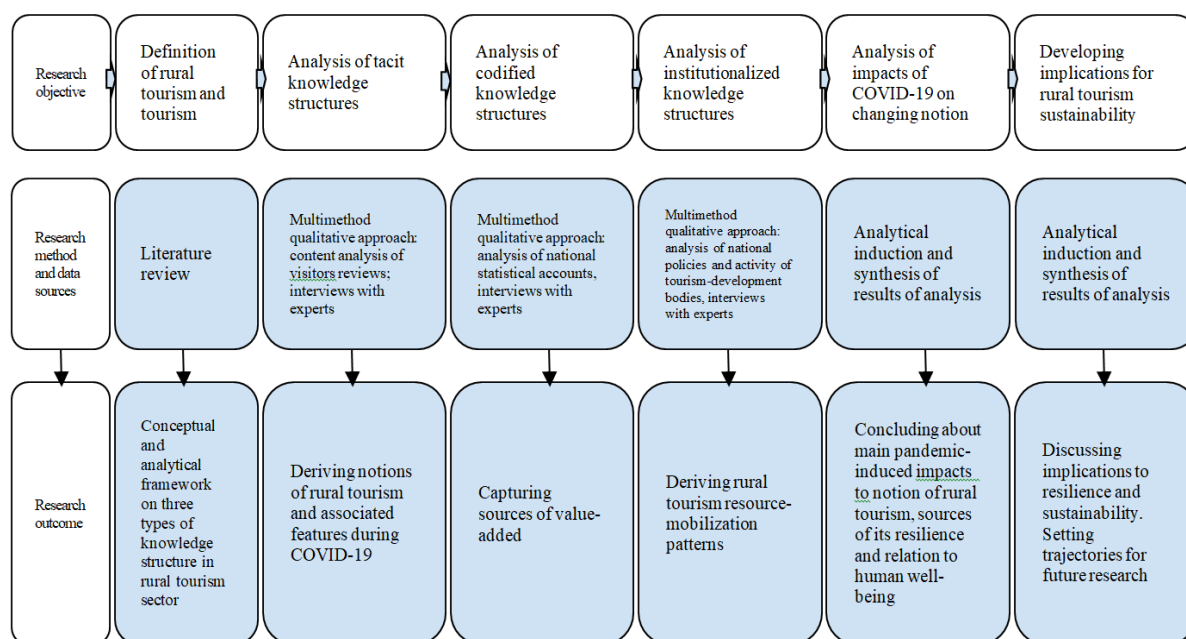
Research objective

Definition of rural tourism and tourism

Analysis of tacit knowledge structures

Analysis of codified knowledge structures

Analysis of institutionalized knowledge structures

Analysis of impacts of COVID-19 on changing notion

Developing implications for rural tourism sustainability

Research method and data sources

Literature review

Multimethod qualitative approach: content analysis of visitors reviews; interviews with experts

Multimethod qualitative approach: analysis of national statistical accounts, interviews with experts

Multimethod qualitative approach: analysis of national policies and activity of tourism-development bodies, interviews with experts

Analytical induction and synthesis of results of analysis

Analytical induction and synthesis of results of analysis

Research outcome

Conceptual and analytical framework on three types of knowledge structure in rural tourism sector

Deriving notions of rural tourism and associated features during COVID-19

Capturing sources of value-added

Deriving rural tourism resource-mobilization patterns

Concluding about main pandemic-induced impacts to notion of rural tourism, sources of its resilience and relation to human well-being

Discussing implications to resilience and sustainability. Setting trajectories for future research